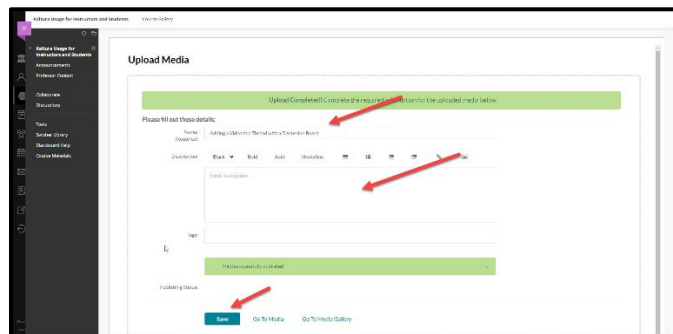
Kaltura Usage for Instructors and Students Course Gallery

Kaltura Usage for Instructors and Students
Announcements
Professor Contact

Collaborate
Discussions

Tools
Kaltura Library
Blackboard Help
Course Materials

Upload Media

Upload Completed! Complete the required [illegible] for the uploaded media below.

Please fill out these details:

Name (Required) Adding a Video to a Thread in a Discussion Board

Description Black Bold Italic Underline

Enter Description...

Tags

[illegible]

Publishing Status

Save Go To Media Go To Media Gallery